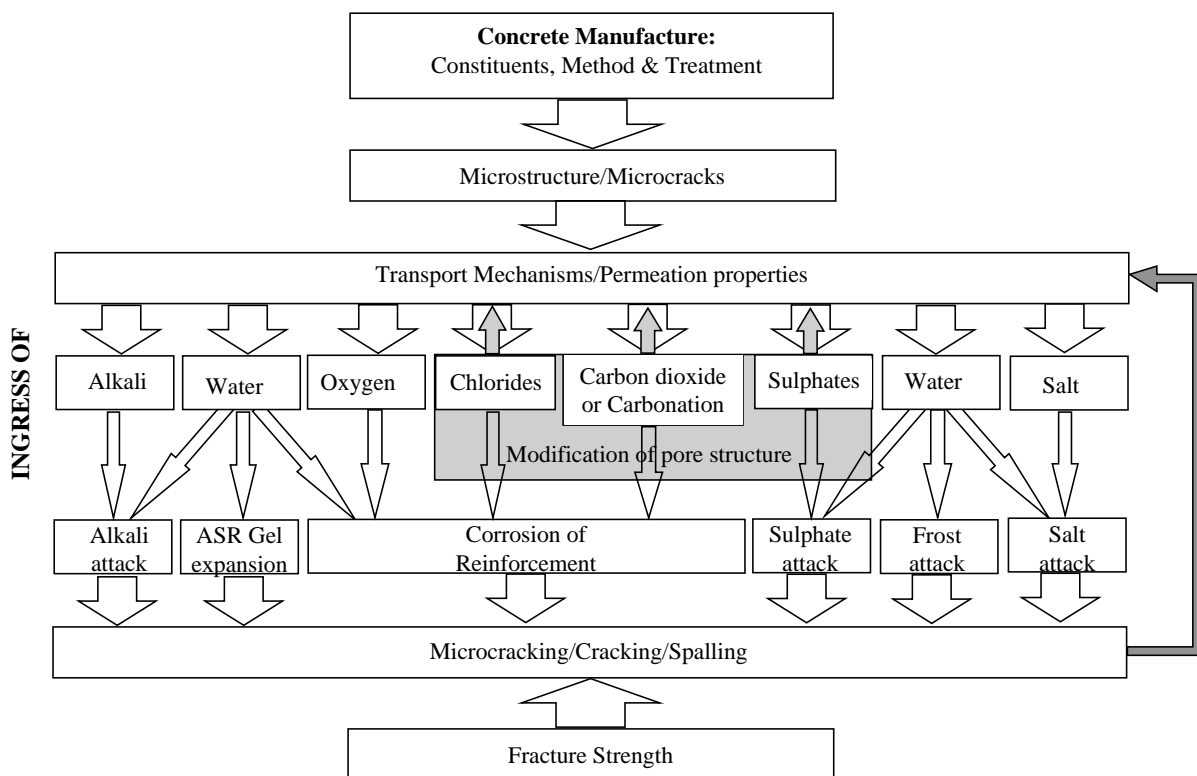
**Concrete Manufacture:**
Constituents, Method & Treatment

Microstructure/Microcracks

Transport Mechanisms/Permeation properties

INGRESS OF

Alkali

Water

Oxygen

Chlorides

Carbon dioxide or Carbonation

Sulphates

Water

Salt

Modification of pore structure

Alkali attack

ASR Gel expansion

Corrosion of Reinforcement

Sulphate attack

Frost attack

Salt attack

Microcracking/Cracking/Spalling

Fracture Strength